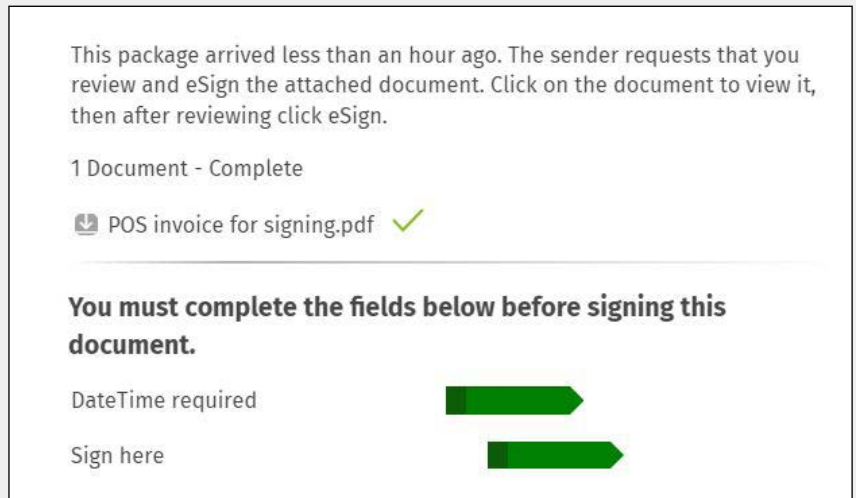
This package arrived less than an hour ago. The sender requests that you review and eSign the attached document. Click on the document to view it, then after reviewing click eSign.

1 Document - Complete

POS invoice for signing.pdf

You must complete the fields below before signing this document.

DateTime required

Sign here